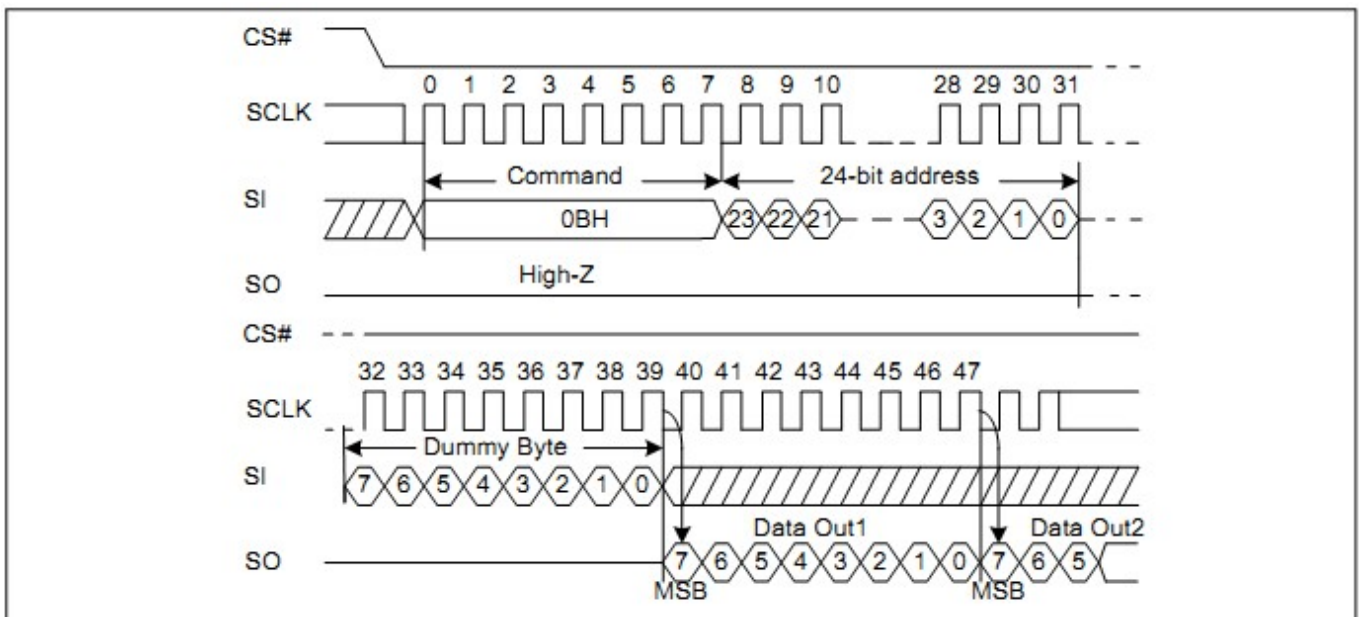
CS#

0 1 2 3 4 5 6 7 8 9 10 28 29 30 31

SCLK

Command

24-bit address

SI

0BH

23 22 21 3 2 1 0

SO

High-Z

CS#

32 33 34 35 36 37 38 39 40 41 42 43 44 45 46 47

SCLK

Dummy Byte

SI

7 6 5 4 3 2 1 0

Data Out1

Data Out2

SO

7 6 5 4 3 2 1 0 7 6 5

MSB

MSB